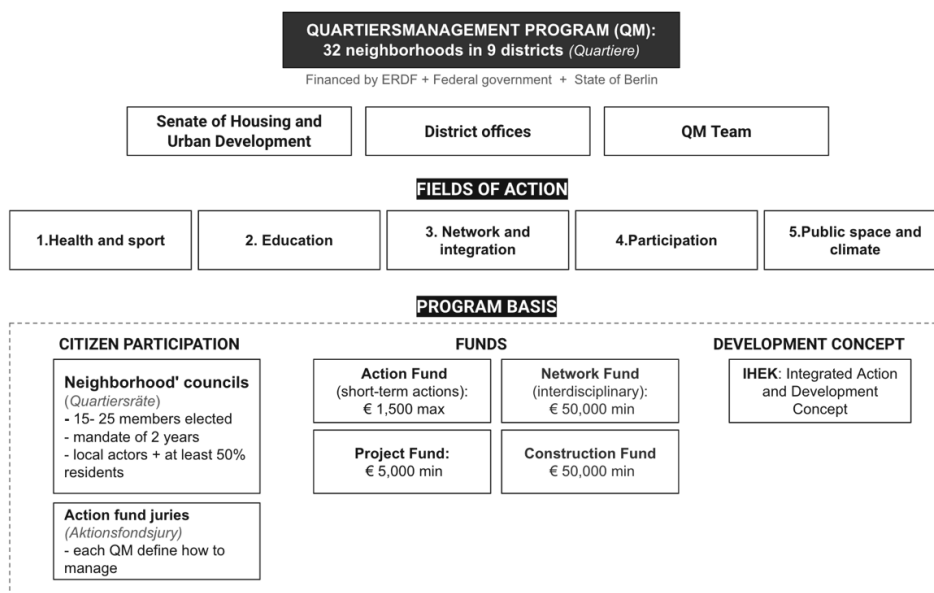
QUARTIERSMANAGEMENT PROGRAM (QM):
32 neighborhoods in 9 districts (Quartiere)

Financed by ERDF + Federal government + State of Berlin

Senate of Housing and Urban Development

District offices

QM Team

FIELDS OF ACTION

1.Health and sport

2. Education

3. Network and integration

4.Participation

5.Public space and climate

PROGRAM BASIS

CITIZEN PARTICIPATION

Neighborhood' councils
(Quartiersräte)
- 15- 25 members elected
- mandate of 2 years
- local actors + at least 50% residents

Action fund juries
(Aktionsfondsjury)
- each QM define how to manage

FUNDS

Action Fund
(short-term actions):
€ 1,500 max

Network Fund
(interdisciplinary):
€ 50,000 min

Project Fund:
€ 5,000 min

Construction Fund
€ 50,000 min

DEVELOPMENT CONCEPT

IHEK: Integrated Action and Development Concept